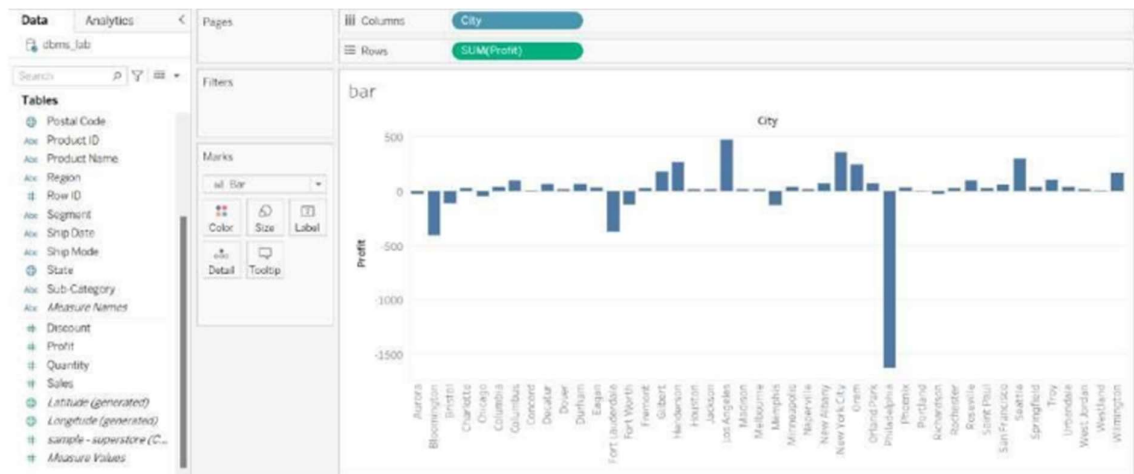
Data Analytics <
dbms_lab
Search
Tables
Postal Code
Product ID
Product Name
Region
Row ID
Segment
Ship Date
Ship Mode
State
Sub-Category
Measure Names
Discount
Profit
Quantity
Sales
Latitude (generated)
Longitude (generated)
sample - superstore (C...
Measure Values

Pages

Filters

Marks
Bar
Color Size Label
Detail Tooltip

Columns City
Rows SUM(Profit)

bar

City

500
0
-500
-1000
-1500

Profit

Aurora
Bloomington
Bristol
Charlotte
Chicago
Columbia
Columbus
Concord
Decatur
Dover
Durham
Eagan
Fort Lauderdale
Fort Worth
Fremont
Gilbert
Henderson
Houston
Jackson
Los Angeles
Madison
Melbourne
Memphis
Minneapolis
Naperville
New Albany
New York City
Orem
Orland Park
Philadelphia
Phoenix
Portland
Richardson
Rochester
Roseville
Saint Paul
San Francisco
Seattle
Springfield
Troy
Urbandale
West Jordan
Westland
Wilmington